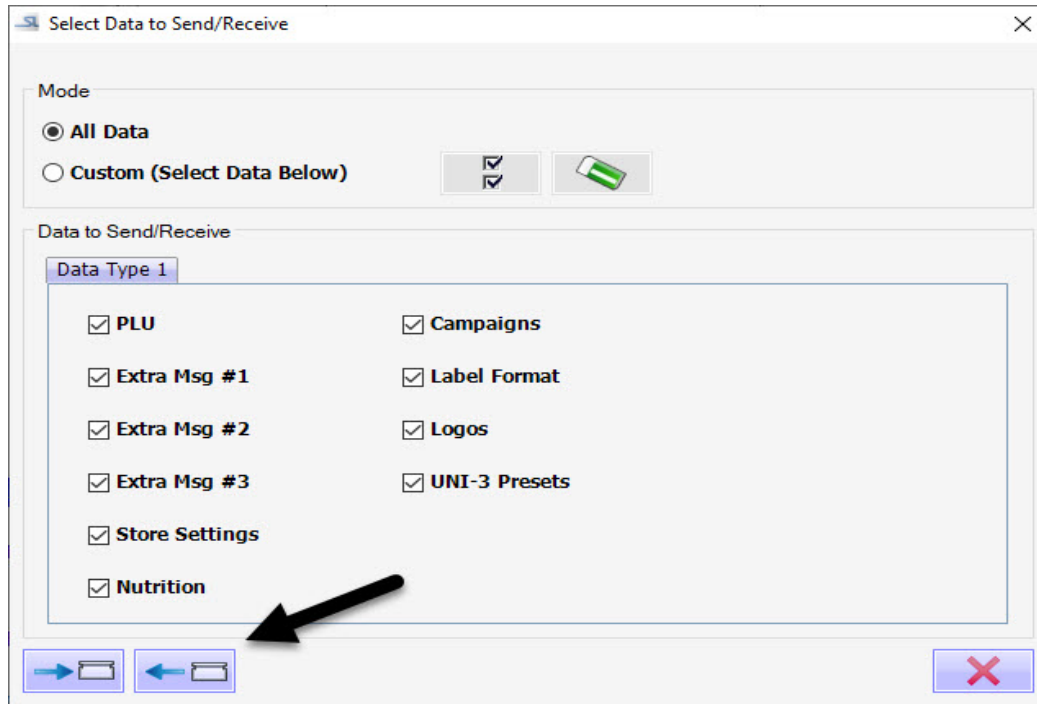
Select Data to Send/Receive

Mode

All Data

Custom (Select Data Below)

Data to Send/Receive

Data Type 1

PLU

Extra Msg #1

Extra Msg #2

Extra Msg #3

Store Settings

Nutrition

Campaigns

Label Format

Logos

UNI-3 Presets